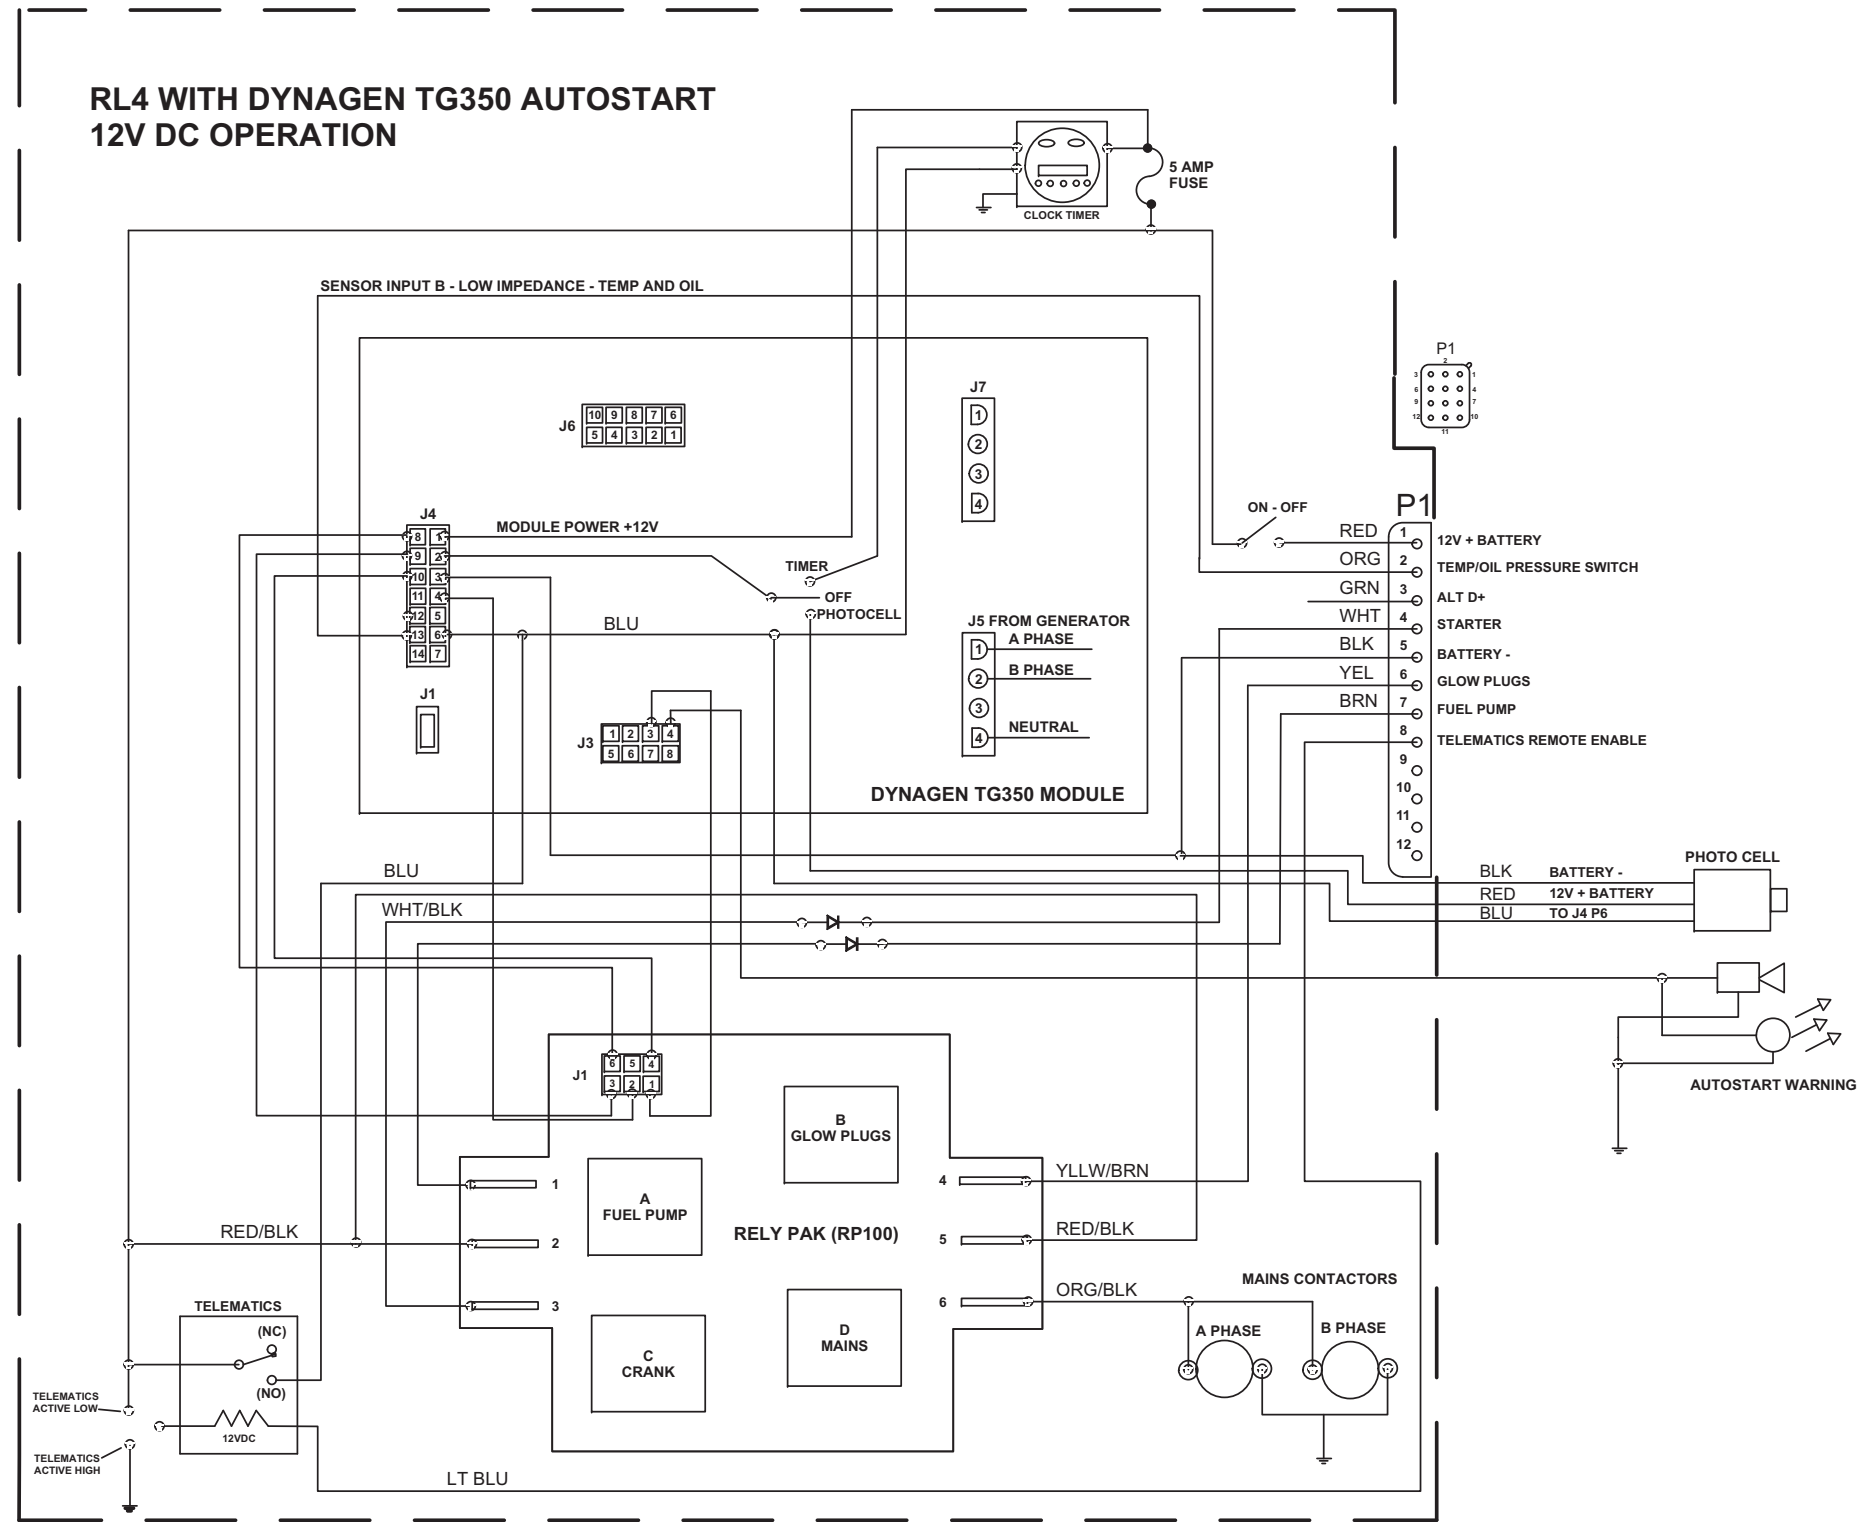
RL4 WITH DYNAGEN TG350 AUTOSTART
12V DC OPERATION

5 AMP FUSE

CLOCK TIMER

SENSOR INPUT B - LOW IMPEDANCE - TEMP AND OIL

P1
2
3 1
6 4
9 7
12 10
11

J7
1
2
3
4

J6
| 10 | 9 | 8 | 7 | 6 |
|---|---|---|---|---|
| 5 | 4 | 3 | 2 | 1 |

J4
| 8 | 1 |
|---|---|
| 9 | 2 |
| 10 | 3 |
| 11 | 4 |
| 12 | 5 |
| 13 | 6 |
| 14 | 7 |

MODULE POWER +12V

TIMER
OFF
PHOTOCELL

BLU

ON - OFF

P1
RED 1 12V + BATTERY
ORG 2 TEMP/OIL PRESSURE SWITCH
GRN 3 ALT D+
WHT 4 STARTER
BLK 5 BATTERY -
YEL 6 GLOW PLUGS
BRN 7 FUEL PUMP
8 TELEMATICS REMOTE ENABLE
9
10
11
12

J5 FROM GENERATOR
1 A PHASE
2 B PHASE
3
4 NEUTRAL

J1

J3
| 1 | 2 | 3 | 4 |
|---|---|---|---|
| 5 | 6 | 7 | 8 |

DYNAGEN TG350 MODULE

BLU
WHT/BLK

PHOTO CELL
BLK BATTERY -
RED 12V + BATTERY
BLU TO J4 P6

AUTOSTART WARNING

J1
| 6 | 5 | 4 |
|---|---|---|
| 3 | 2 | 1 |

B
GLOW PLUGS

A
FUEL PUMP

RELY PAK (RP100)

1
2
3
4 YLLW/BRN
5 RED/BLK
6 ORG/BLK

RED/BLK

C
CRANK

D
MAINS

MAINS CONTACTORS
A PHASE
B PHASE

TELEMATICS
(NC)
(NO)
12VDC

TELEMATICS ACTIVE LOW
TELEMATICS ACTIVE HIGH

LT BLU